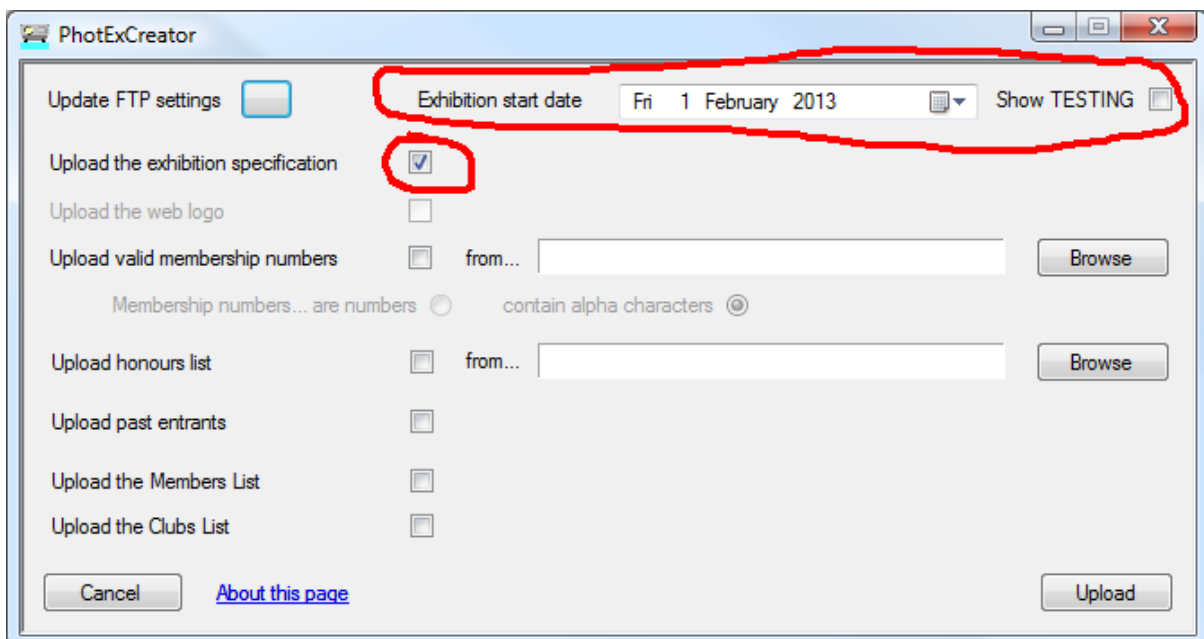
PhotExCreator

Update FTP settings

Exhibition start date Fri 1 February 2013

Show TESTING

Upload the exhibition specification

Upload the web logo

Upload valid membership numbers from... Browse

Membership numbers... are numbers contain alpha characters

Upload honours list from... Browse

Upload past entrants

Upload the Members List

Upload the Clubs List

Cancel About this page Upload